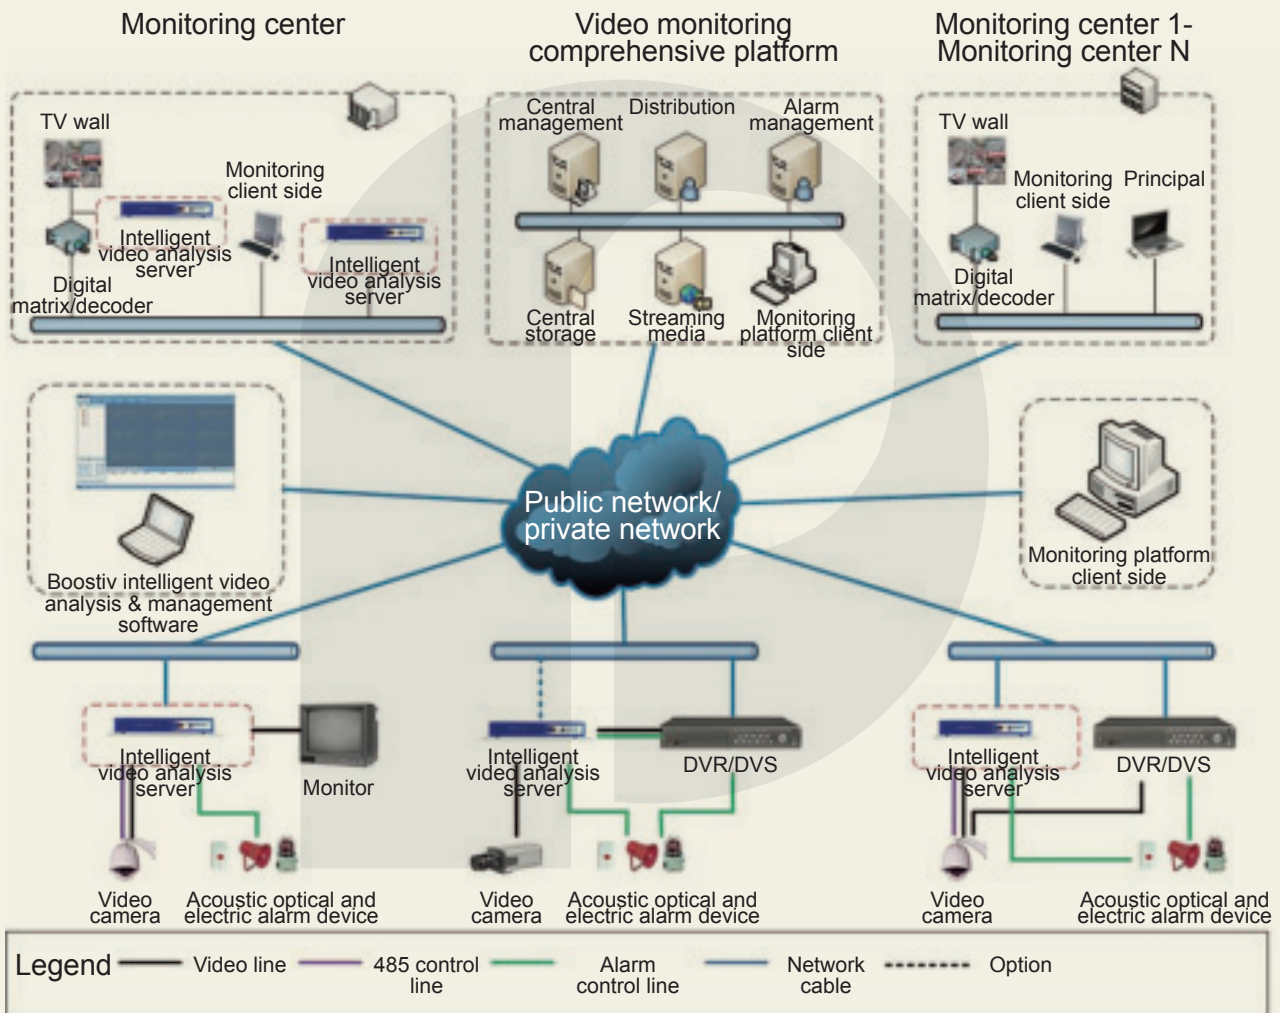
Monitoring center

Video monitoring comprehensive platform

Monitoring center 1-Monitoring center N

TV wall

Monitoring client side

Intelligent video analysis server

Intelligent video analysis server

Digital matrix/decoder

Central management

Distribution

Alarm management

Central storage

Streaming media

Monitoring platform client side

TV wall

Monitoring client side

Principal

Digital matrix/decoder

Public network/ private network

Boostiv intelligent video analysis & management software

Monitoring platform client side

Intelligent video analysis server

Monitor

Intelligent video analysis server

DVR/DVS

Intelligent video analysis server

DVR/DVS

Video camera

Acoustic optical and electric alarm device

Video camera

Acoustic optical and electric alarm device

Video camera

Acoustic optical and electric alarm device

Legend Video line 485 control line Alarm control line Network cable Option